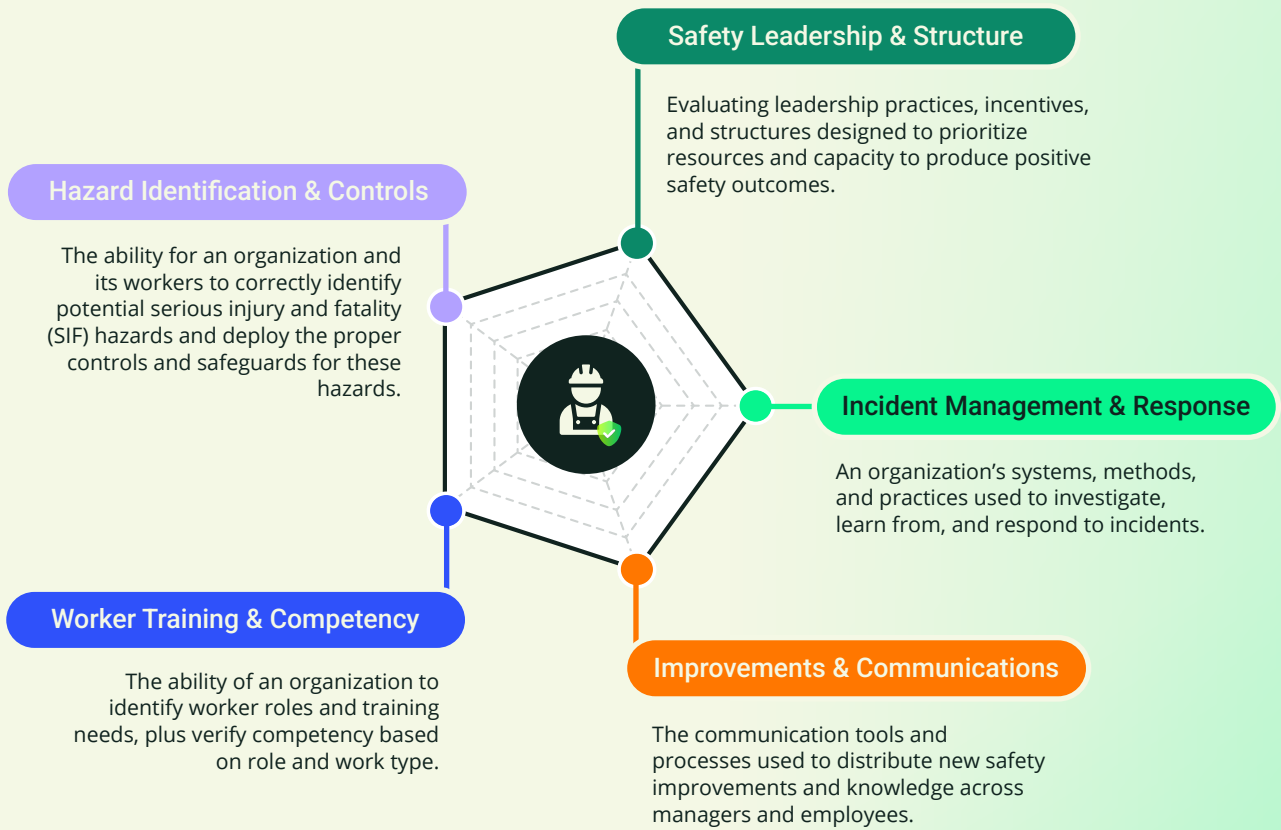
Safety Leadership & Structure

Evaluating leadership practices, incentives, and structures designed to prioritize resources and capacity to produce positive safety outcomes.

Hazard Identification & Controls

The ability for an organization and its workers to correctly identify potential serious injury and fatality (SIF) hazards and deploy the proper controls and safeguards for these hazards.

Incident Management & Response

An organization's systems, methods, and practices used to investigate, learn from, and respond to incidents.

Worker Training & Competency

The ability of an organization to identify worker roles and training needs, plus verify competency based on role and work type.

Improvements & Communications

The communication tools and processes used to distribute new safety improvements and knowledge across managers and employees.